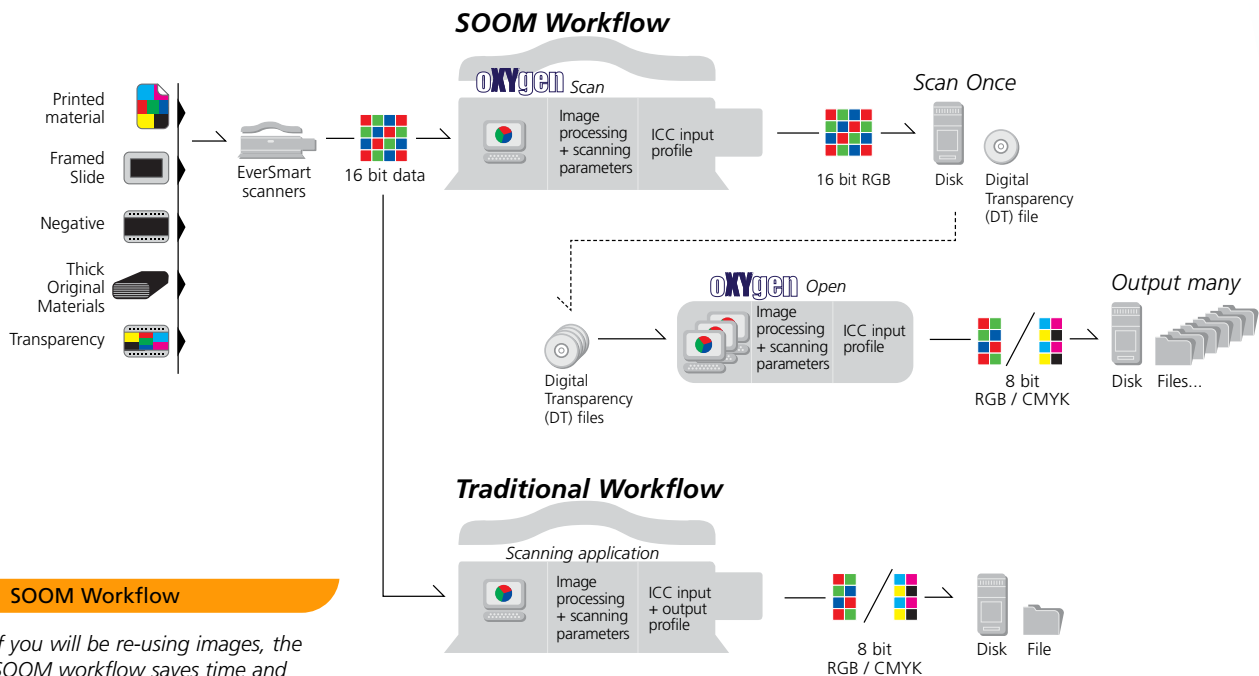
SOOM Workflow

Printed material

Framed Slide

Negative

Thick Original Materials

Transparency

EverSmart scanners

16 bit data

oXYgen Scan

Image processing + scanning parameters

ICC input profile

Scan Once

16 bit RGB

Disk

Digital Transparency (DT) file

oXYgen Open

Digital Transparency (DT) files

Image processing + scanning parameters

ICC input profile

Output many

8 bit RGB / CMYK

Disk

Files...

Traditional Workflow

Scanning application

Image processing + scanning parameters

ICC input + output profile

8 bit RGB / CMYK

Disk

File

SOOM Workflow

f you will be re-using images, the SOOM workflow saves time and